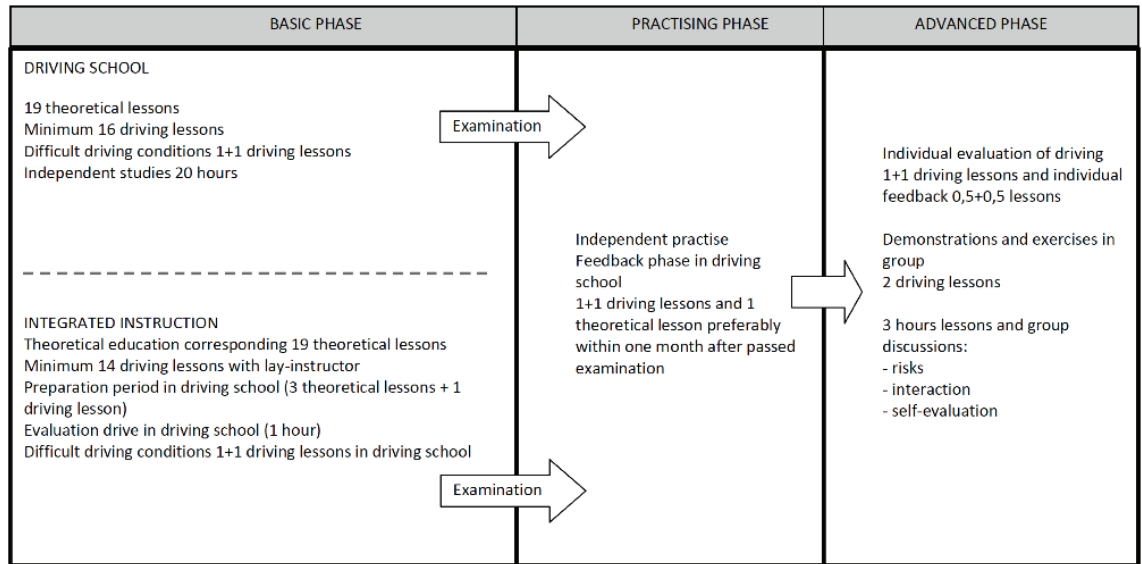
| BASIC PHASE | PRACTISING PHASE | ADVANCED PHASE |
|---|---|---|
| DRIVING SCHOOL<br><br>19 theoretical lessons<br>Minimum 16 driving lessons<br>Difficult driving conditions 1+1 driving lessons<br>Independent studies 20 hours<br><br>Examination<br><br>INTEGRATED INSTRUCTION<br>Theoretical education corresponding 19 theoretical lessons<br>Minimum 14 driving lessons with lay-instructor<br>Preparation period in driving school (3 theoretical lessons + 1 driving lesson)<br>Evaluation drive in driving school (1 hour)<br>Difficult driving conditions 1+1 driving lessons in driving school<br><br>Examination | Independent practise<br>Feedback phase in driving school<br>1+1 driving lessons and 1 theoretical lesson preferably within one month after passed examination | Individual evaluation of driving<br>1+1 driving lessons and individual feedback 0,5+0,5 lessons<br><br>Demonstrations and exercises in group<br>2 driving lessons<br><br>3 hours lessons and group discussions:<br>- risks<br>- interaction<br>- self-evaluation |